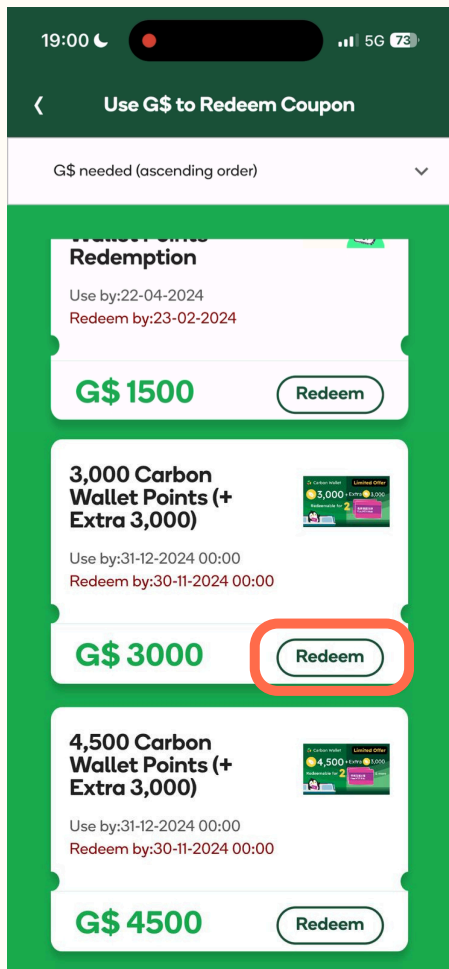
19:00

5G 73

Use G$ to Redeem Coupon

G$ needed (ascending order)

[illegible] Redemption

Use by:22-04-2024
Redeem by:23-02-2024

G$ 1500

Redeem

3,000 Carbon Wallet Points (+ Extra 3,000)

Carbon Wallet
Limited Offer
3,000 + Extra 3,000
Redeemable for 2

Use by:31-12-2024 00:00
Redeem by:30-11-2024 00:00

G$ 3000

Redeem

4,500 Carbon Wallet Points (+ Extra 3,000)

Carbon Wallet
Limited Offer
4,500 + Extra 3,000
Redeemable for 2

Use by:31-12-2024 00:00
Redeem by:30-11-2024 00:00

G$ 4500

Redeem